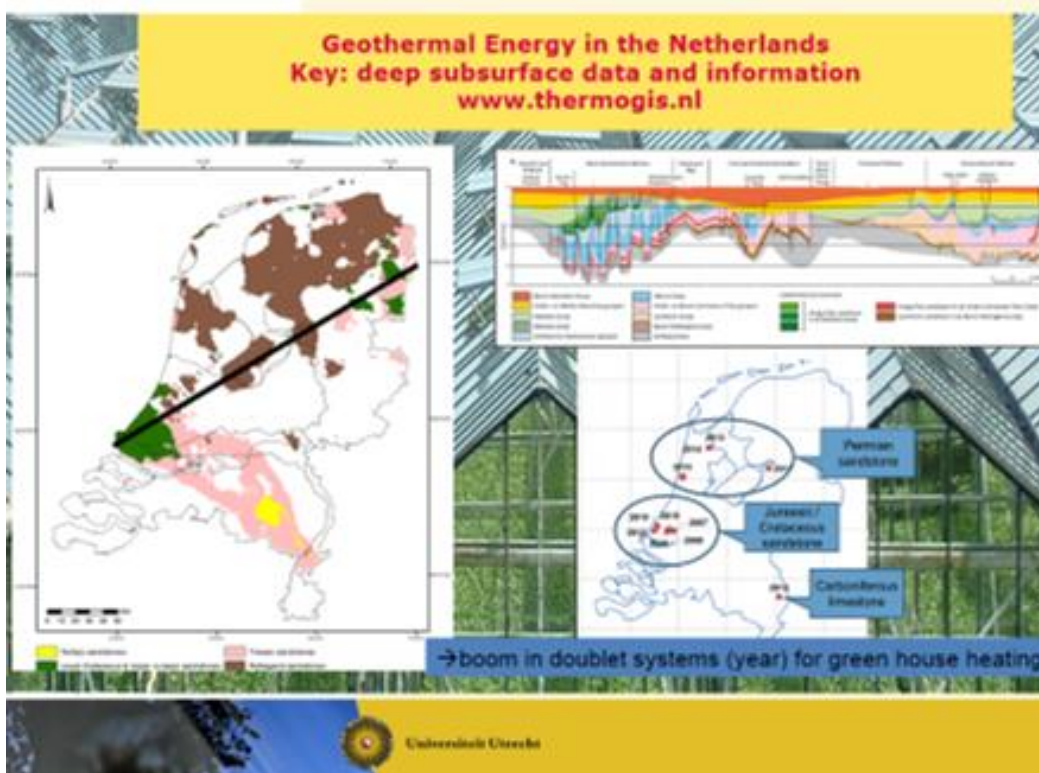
Geothermal Energy in the Netherlands
Key: deep subsurface data and information
www.thermogis.nl

Tertiary sandstones
Triassic sandstones
Rotliegend sandstones

Permian sandstone

Jurassic / Cretaceous sandstone

Carboniferous limestone

→boom in doublet systems (year) for green house heating

Universiteit Utrecht